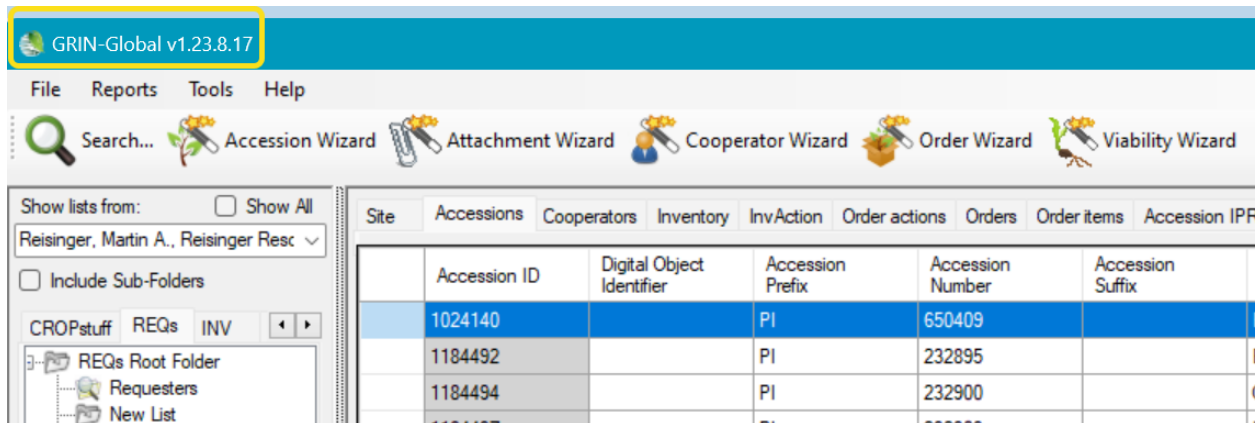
GRIN-Global v1.23.8.17

File Reports Tools Help

Search... Accession Wizard Attachment Wizard Cooperator Wizard Order Wizard Viability Wizard

Show lists from: Show All

Reisinger, Martin A., Reisinger Resc

Include Sub-Folders

CROPstuff REQs INV

REQs Root Folder
Requesters
New List

Site Accessions Cooperators Inventory InvAction Order actions Orders Order items Accession IPR

| | Accession ID | Digital Object Identifier | Accession Prefix | Accession Number | Accession Suffix |
|---|---|---|---|---|---|
| | 1024140 | | PI | 650409 | |
| | 1184492 | | PI | 232895 | |
| | 1184494 | | PI | 232900 | |
| | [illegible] | | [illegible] | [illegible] | |